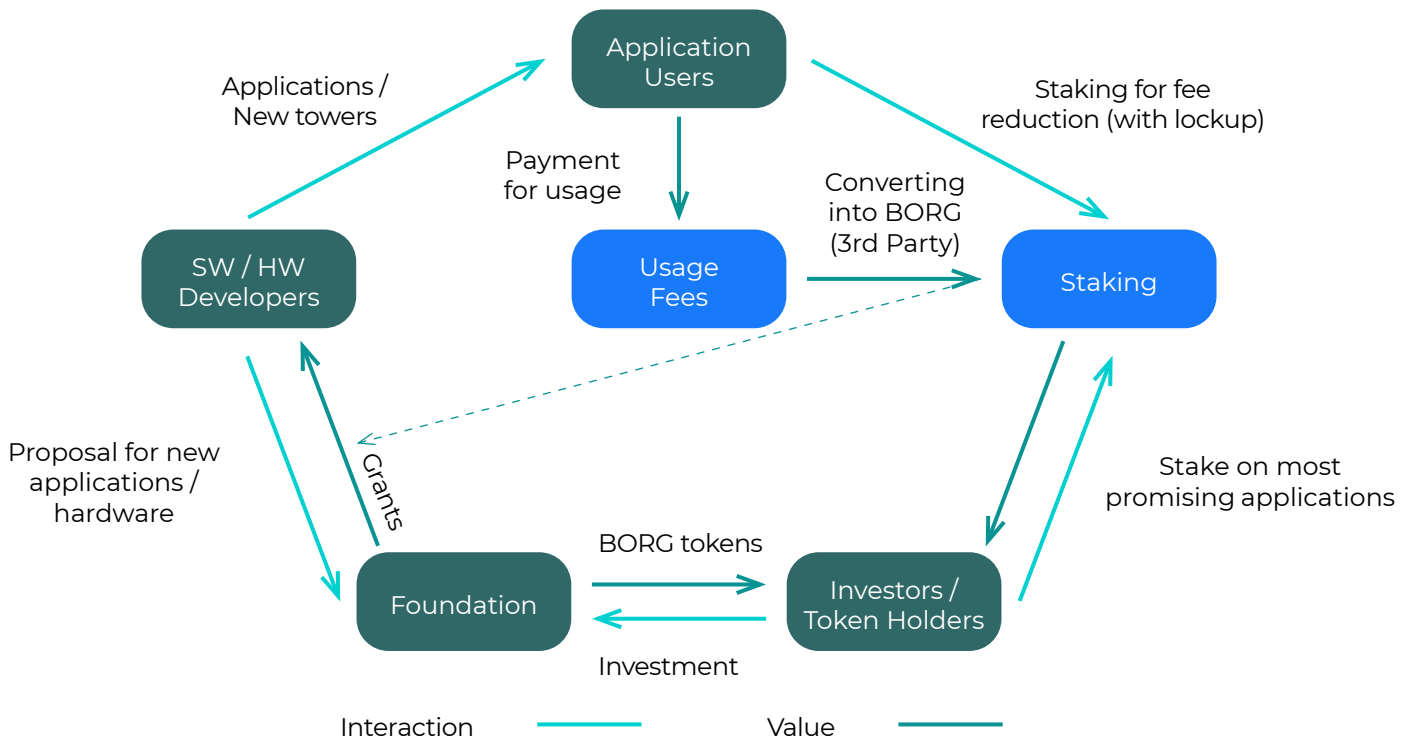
Application Users

Applications / New towers

Staking for fee reduction (with lockup)

Payment for usage

Converting into BORG (3rd Party)

SW / HW Developers

Usage Fees

Staking

Proposal for new applications / hardware

Grants

Stake on most promising applications

BORG tokens

Foundation

Investors / Token Holders

Investment

Interaction

Value